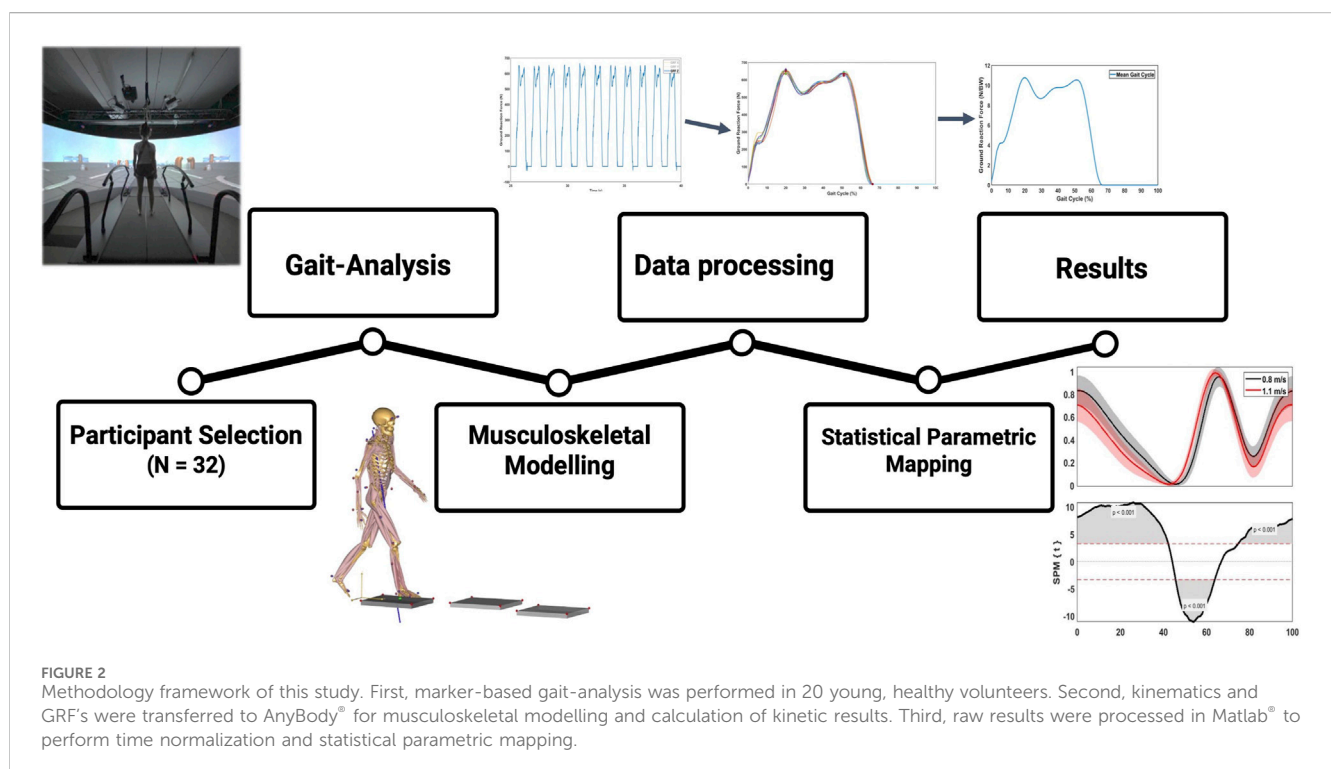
Ground Reaction Force (N)

Time (s)

Ground Reaction Force (N)

Gait Cycle (%)

Mean Gait Cycle

Ground Reaction Force (N/BW)

Gait Cycle (%)

Gait-Analysis

Data processing

Results

Participant Selection (N = 32)

Musculoskeletal Modelling

Statistical Parametric Mapping

0.8 m/s
1.1 m/s

SPM {t}

p < 0.001

p < 0.001

p < 0.001

FIGURE 2
Methodology framework of this study. First, marker-based gait-analysis was performed in 20 young, healthy volunteers. Second, kinematics and GRF's were transferred to AnyBody® for musculoskeletal modelling and calculation of kinetic results. Third, raw results were processed in Matlab® to perform time normalization and statistical parametric mapping.